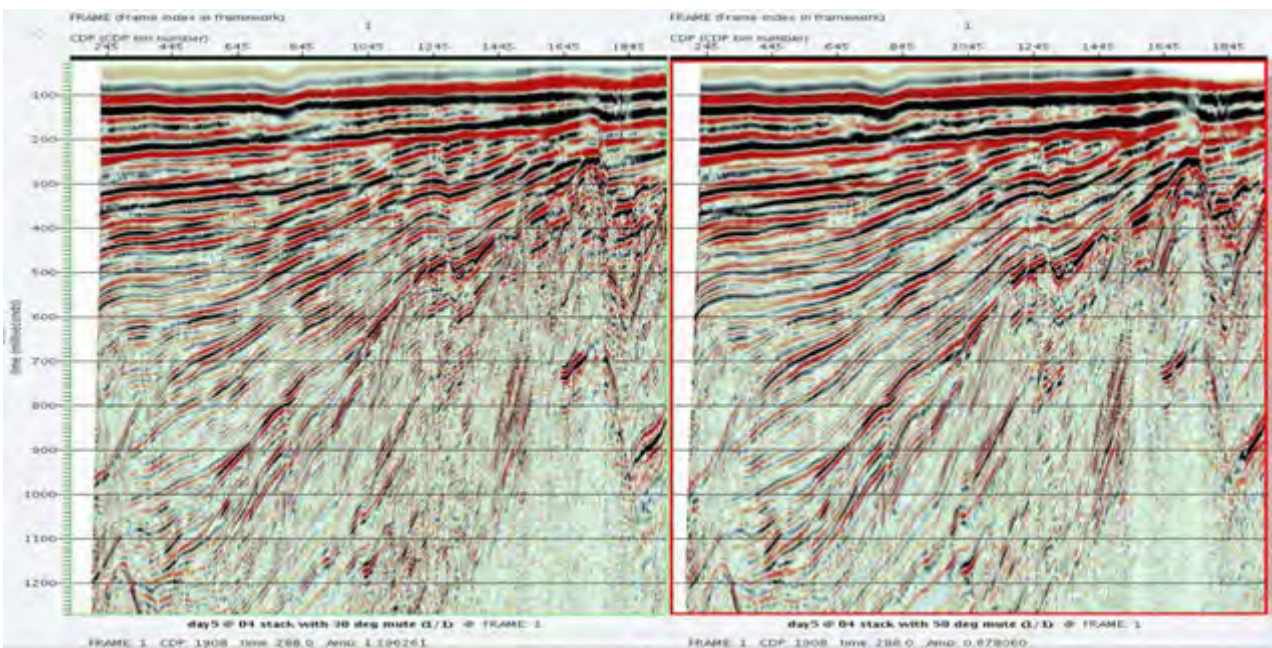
FRAME (Frame index in framework)
1
CDP (CDP bin number)
245 445 645 845 1045 1245 1445 1645 1845

FRAME (Frame index in framework)
1
CDP (CDP bin number)
245 445 645 845 1045 1245 1445 1645 1845

100
200
300
400
500
600
700
800
900
1000
1100
1200
time (milliseconds)

day5 @ 04 stack with 30 deg mute (1/1) @ FRAME 1
FRAME 1 CDP 1908 time 288.0 Amp 1.196261

day5 @ 04 stack with 50 deg mute (1/1) @ FRAME 1
FRAME 1 CDP 1908 time 288.0 Amp 0.878060